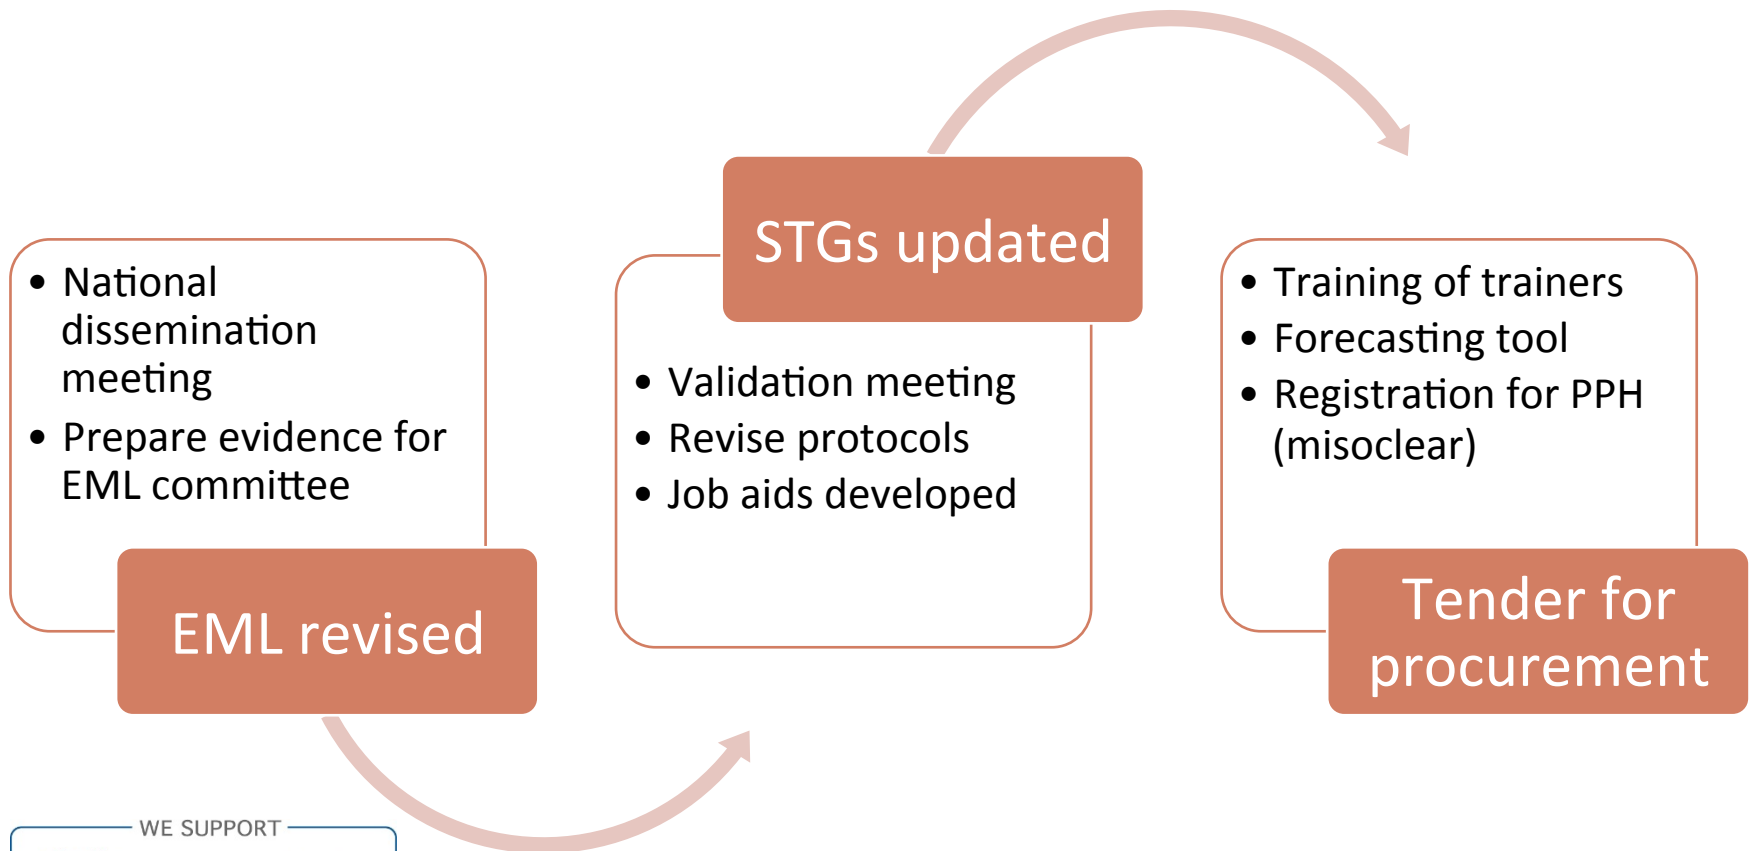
- National dissemination meeting
- Prepare evidence for EML committee

EML revised

STGs updated

- Validation meeting
- Revise protocols
- Job aids developed

- Training of trainers
- Forecasting tool
- Registration for PPH (misoclear)

Tender for procurement

WE SUPPORT